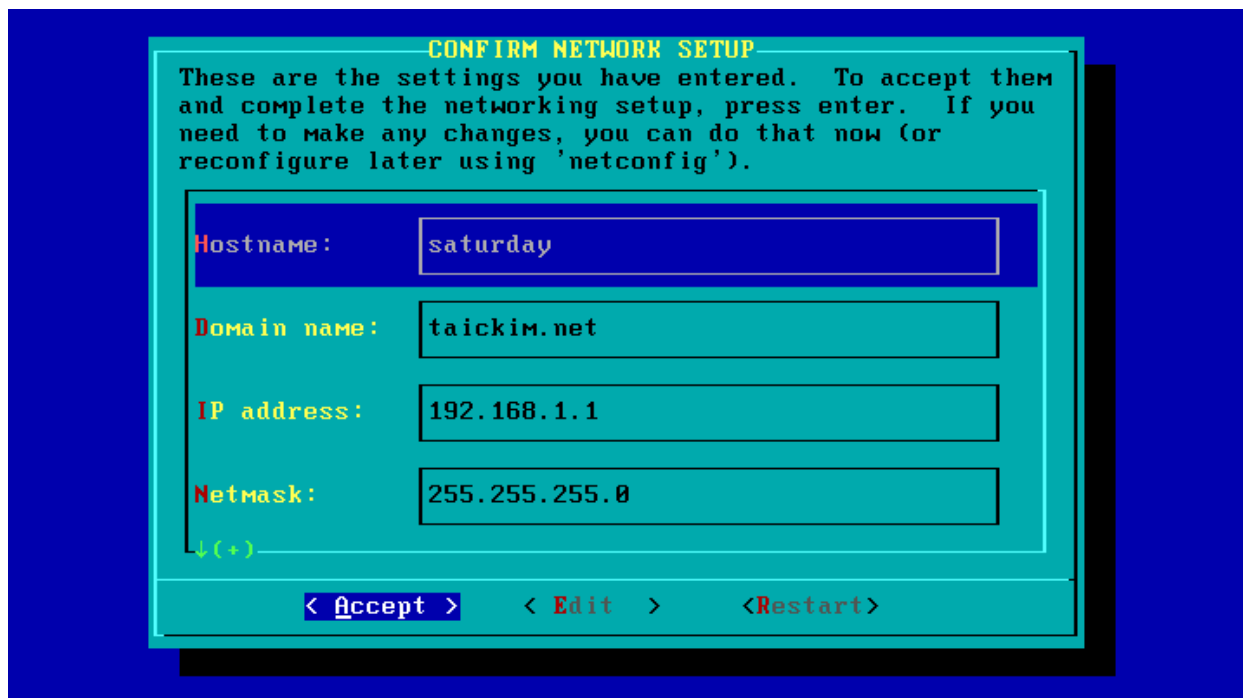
CONFIRM NETWORK SETUP

These are the settings you have entered. To accept them and complete the networking setup, press enter. If you need to make any changes, you can do that now (or reconfigure later using 'netconfig').

Hostname: saturday

Domain name: taickim.net

IP address: 192.168.1.1

Netmask: 255.255.255.0

↓(+)

< Accept > < Edit > <Restart>